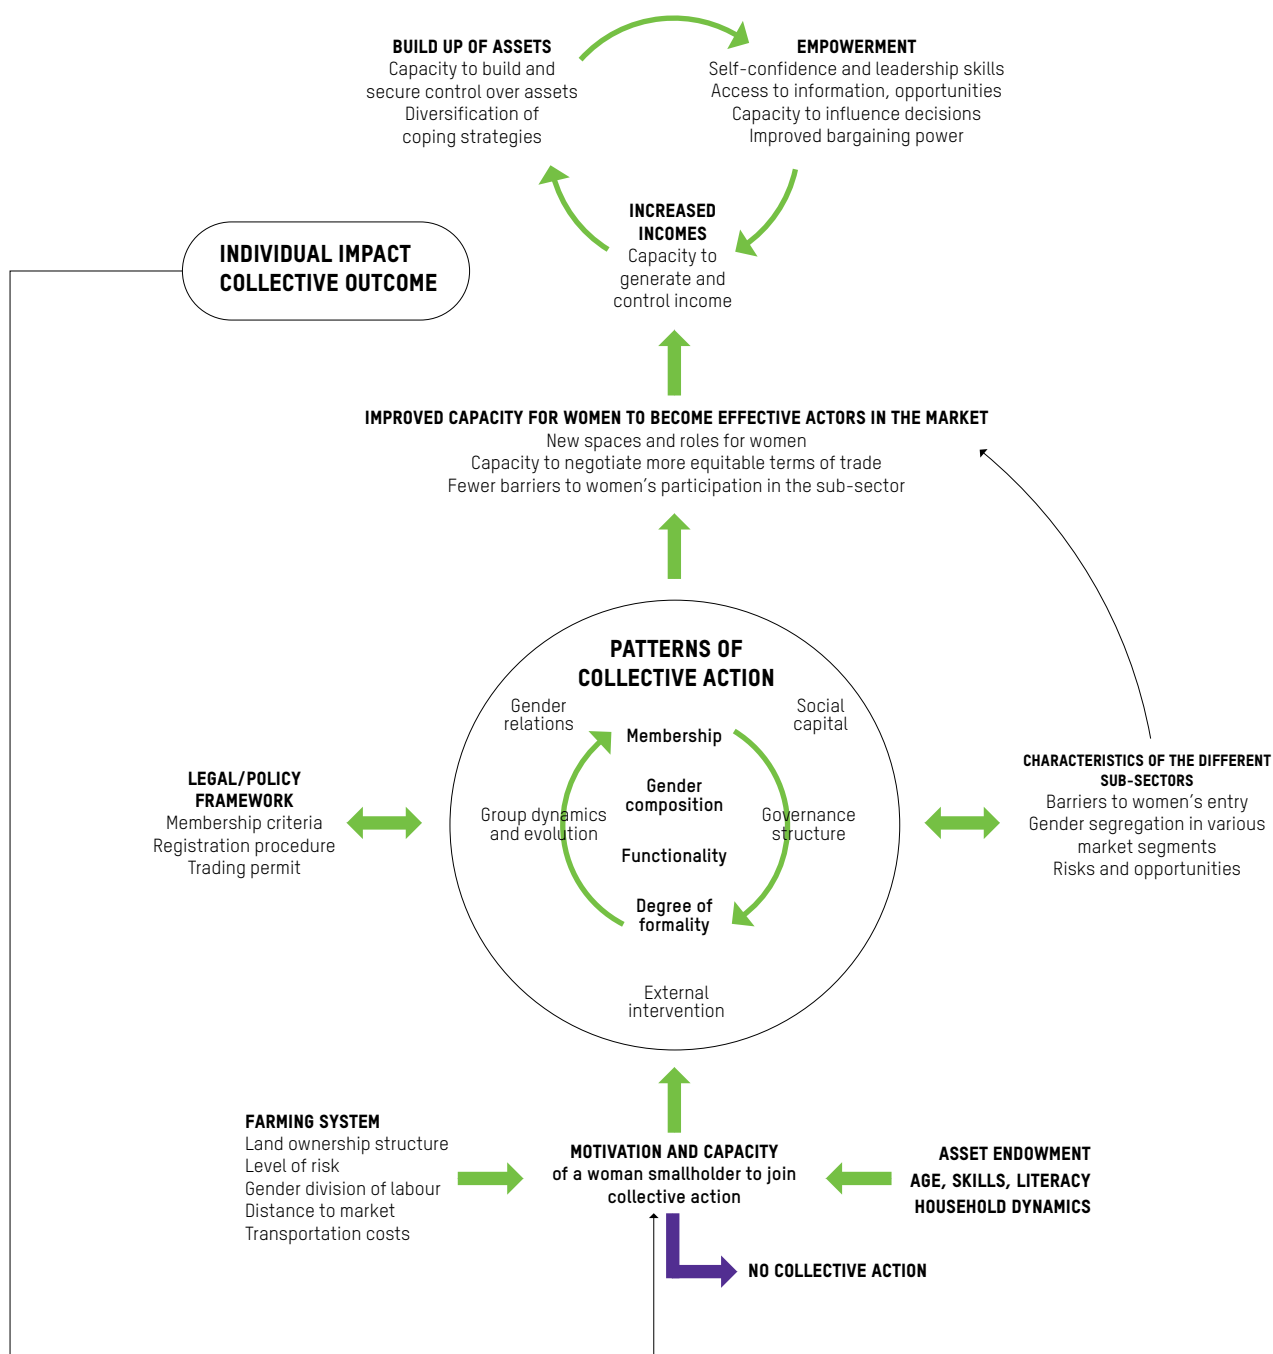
BUILD UP OF ASSETS
Capacity to build and secure control over assets
Diversification of coping strategies

EMPOWERMENT
Self-confidence and leadership skills
Access to information, opportunities
Capacity to influence decisions
Improved bargaining power

INCREASED INCOMES
Capacity to generate and control income

INDIVIDUAL IMPACT
COLLECTIVE OUTCOME

IMPROVED CAPACITY FOR WOMEN TO BECOME EFFECTIVE ACTORS IN THE MARKET
New spaces and roles for women
Capacity to negotiate more equitable terms of trade
Fewer barriers to women's participation in the sub-sector

PATTERNS OF COLLECTIVE ACTION
Gender relations
Social capital
Membership
Gender composition
Group dynamics and evolution
Governance structure
Functionality
Degree of formality
External intervention

LEGAL/POLICY FRAMEWORK
Membership criteria
Registration procedure
Trading permit

CHARACTERISTICS OF THE DIFFERENT SUB-SECTORS
Barriers to women's entry
Gender segregation in various market segments
Risks and opportunities

FARMING SYSTEM
Land ownership structure
Level of risk
Gender division of labour
Distance to market
Transportation costs

MOTIVATION AND CAPACITY
of a woman smallholder to join collective action

ASSET ENDOWMENT
AGE, SKILLS, LITERACY
HOUSEHOLD DYNAMICS

NO COLLECTIVE ACTION